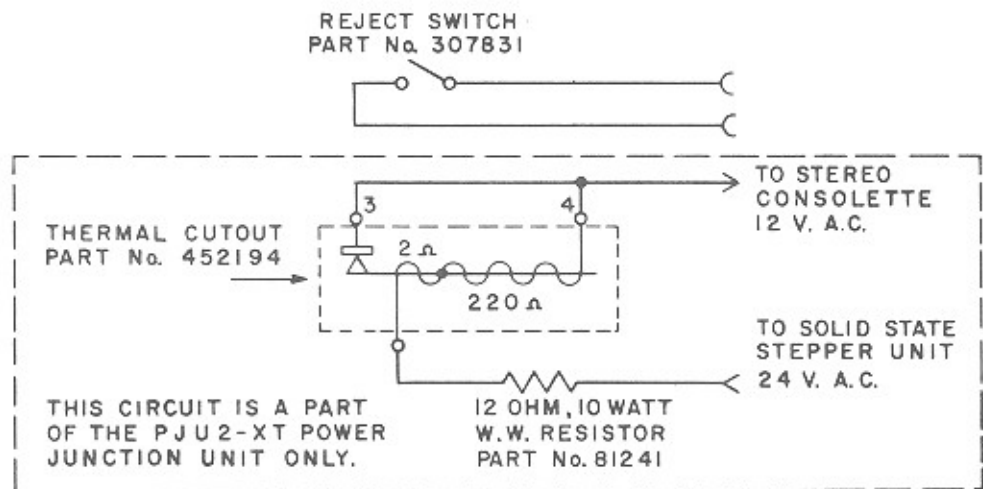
REJECT SWITCH
PART No. 307831

TO STEREO CONSOLETTE 12 V. A.C.

3

4

THERMAL CUTOUT
PART No. 452194

$2\,\Omega$

$220\,\Omega$

TO SOLID STATE STEPPER UNIT 24 V. A.C.

THIS CIRCUIT IS A PART OF THE PJU2-XT POWER JUNCTION UNIT ONLY.

12 OHM, 10 WATT W.W. RESISTOR PART No. 81241